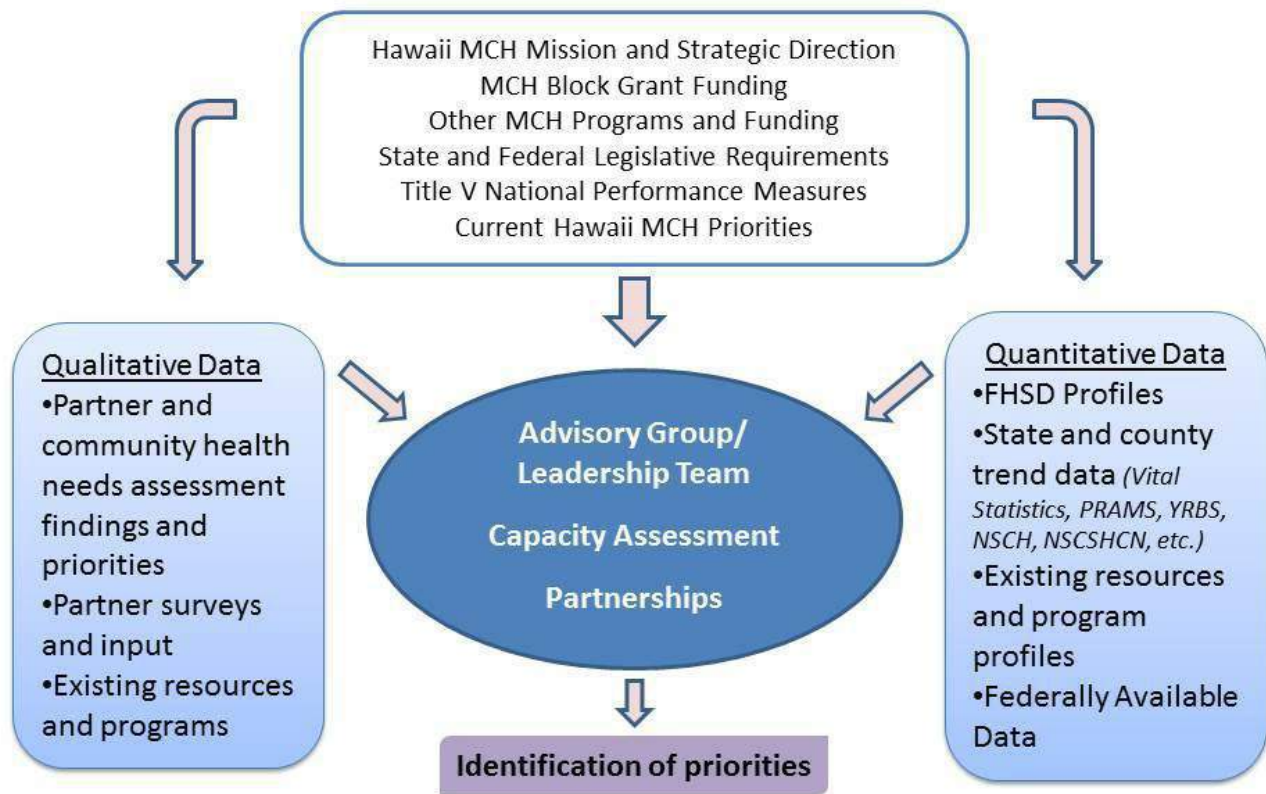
Hawaii MCH Mission and Strategic Direction
MCH Block Grant Funding
Other MCH Programs and Funding
State and Federal Legislative Requirements
Title V National Performance Measures
Current Hawaii MCH Priorities

Qualitative Data
•Partner and community health needs assessment findings and priorities
•Partner surveys and input
•Existing resources and programs

Advisory Group/ Leadership Team

Capacity Assessment

Partnerships

Quantitative Data
•FHSD Profiles
•State and county trend data (Vital Statistics, PRAMS, YRBS, NSCH, NSCSHCN, etc.)
•Existing resources and program profiles
•Federally Available Data

Identification of priorities